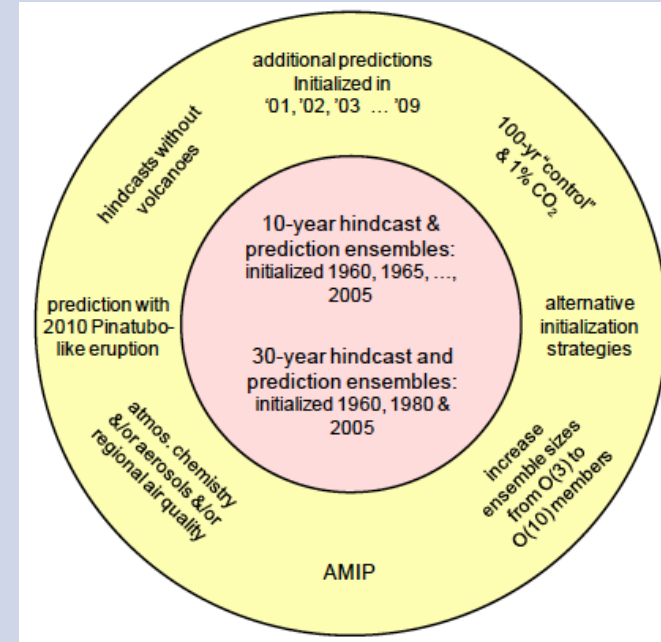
additional predictions Initialized in '01, '02, '03 … '09

100-yr "control" & 1% $CO_2$

alternative initialization strategies

increase ensemble sizes from O(3) to O(10) members

AMIP

atmos. chemistry &/or aerosols &/or regional air quality

prediction with 2010 Pinatubo-like eruption

hindcasts without volcanoes

10-year hindcast & prediction ensembles: initialized 1960, 1965, …, 2005

30-year hindcast and prediction ensembles: initialized 1960, 1980 & 2005